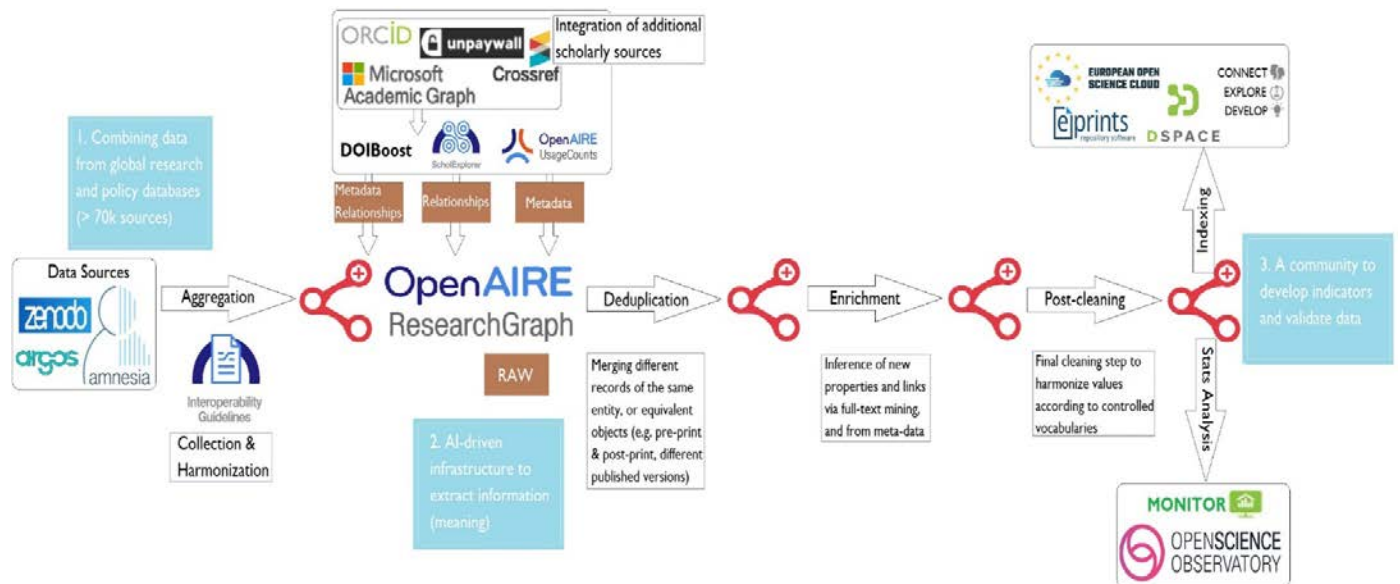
ORCID unpaywall Crossref Microsoft Academic Graph

Integration of additional scholarly sources

DOIBoost ScholExplorer OpenAIRE UsageCounts

Metadata Relationships

Relationships

Metadata

1. Combining data from global research and policy databases (> 70k sources)

Data Sources

zenodo argos amnesia

Aggregation

Interoperability Guidelines

Collection & Harmonization

OpenAIRE ResearchGraph

RAW

2. AI-driven infrastructure to extract information (meaning)

Deduplication

Merging different records of the same entity, or equivalent objects (e.g, pre-print & post-print, different published versions)

Enrichment

Inference of new properties and links via full-text mining, and from meta-data

Post-cleaning

Final cleaning step to harmonize values according to controlled vocabularies

EUROPEAN OPEN SCIENCE CLOUD

CONNECT EXPLORE DEVELOP

eprints repository software DSPACE

Indexing

3. A community to develop indicators and validate data

Stats Analysis

MONITOR

OPENSCIENCE OBSERVATORY